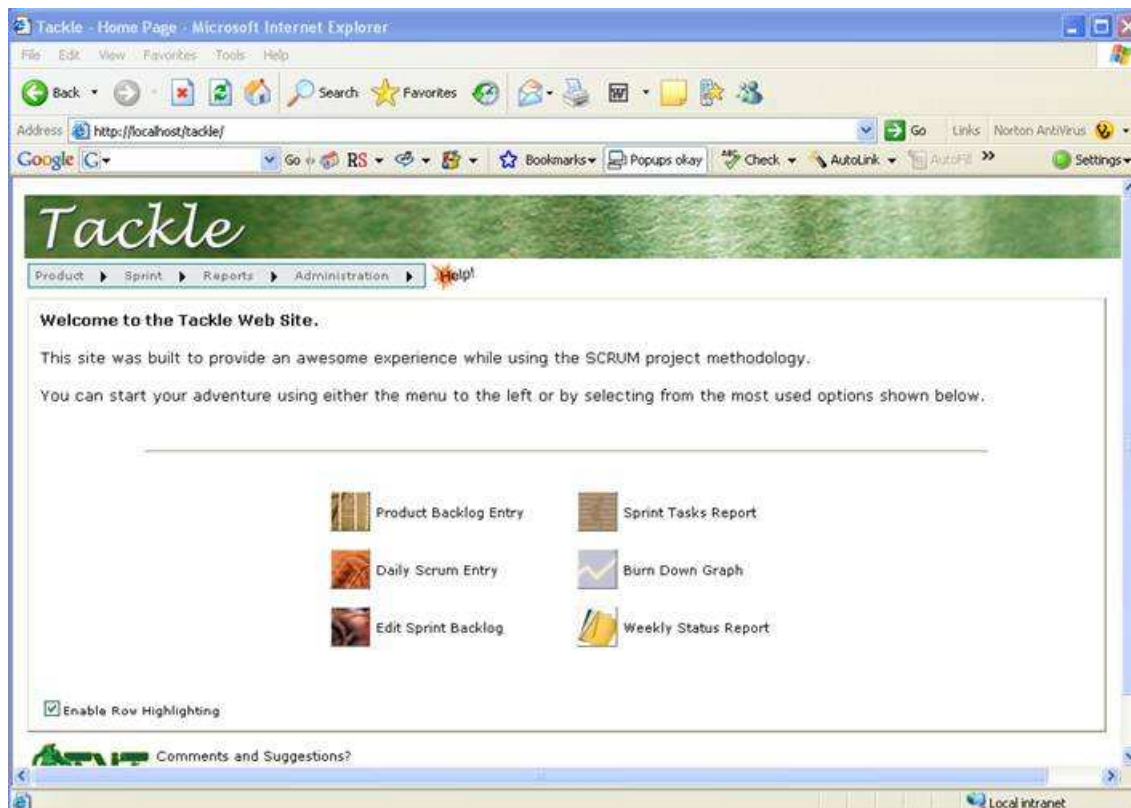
Tackle - Home Page - Microsoft Internet Explorer

File Edit View Favorites Tools Help

Back Search Favorites

Address http://localhost/tackle/ Go Links Norton AntiVirus

Google G- Go RS Bookmarks Popups okay Check AutoLink AutoFill >> Settings

Tackle

Product ▸ Sprint ▸ Reports ▸ Administration ▸ Help!

**Welcome to the Tackle Web Site.**

This site was built to provide an awesome experience while using the SCRUM project methodology.

You can start your adventure using either the menu to the left or by selecting from the most used options shown below.

Product Backlog Entry

Sprint Tasks Report

Daily Scrum Entry

Burn Down Graph

Edit Sprint Backlog

Weekly Status Report

Enable Row Highlighting

Comments and Suggestions?

Local intranet